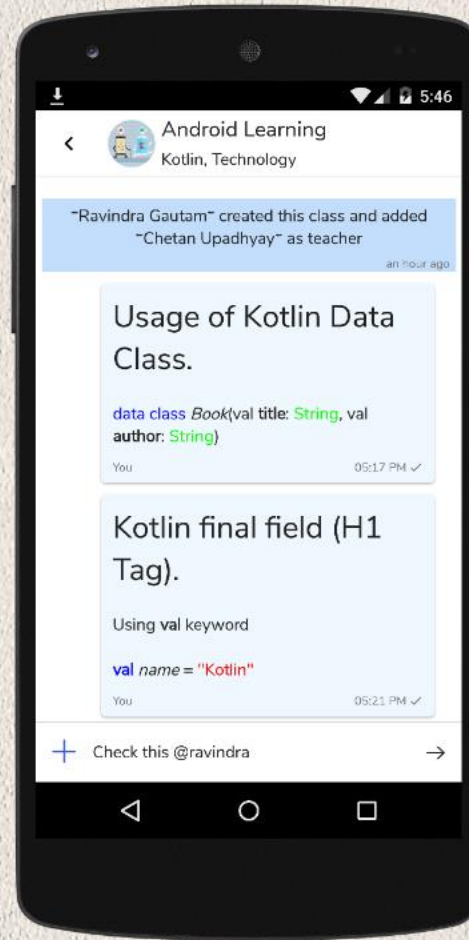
5:46

Android Learning
Kotlin, Technology

~Ravindra Gautam~ created this class and added ~Chetan Upadhyay~ as teacher
an hour ago

Usage of Kotlin Data Class.

data class *Book*(val title: String, val author: String)

You 05:17 PM ✓

Kotlin final field (H1 Tag).

Using val keyword

val *name* = "Kotlin"

You 05:21 PM ✓

Check this @ravindra